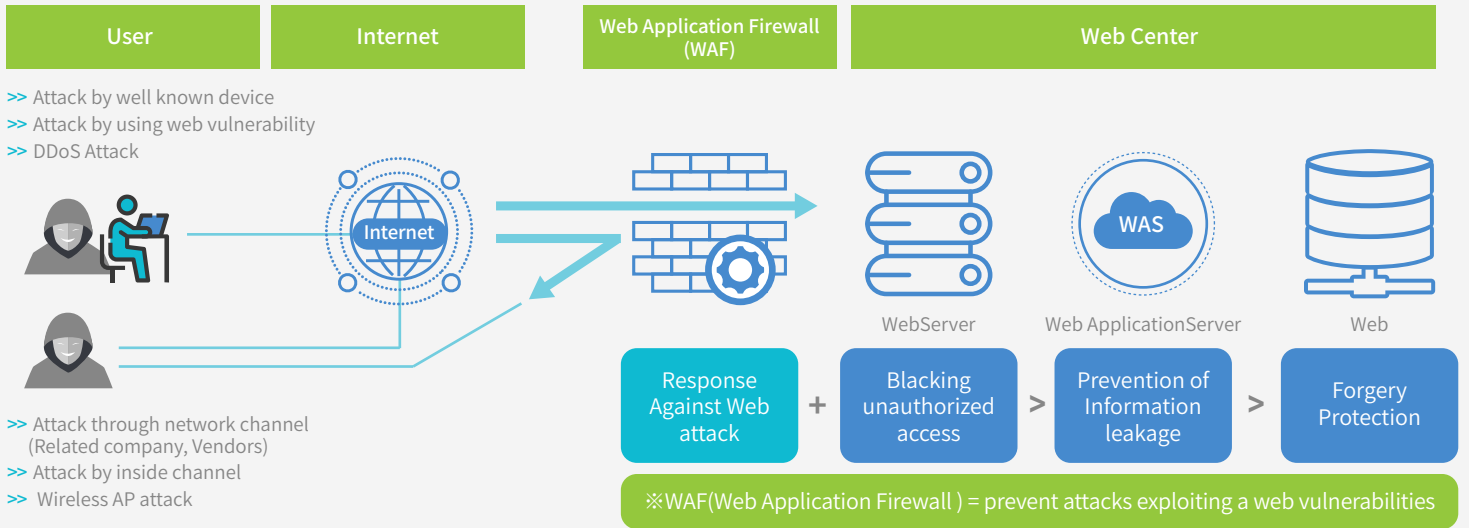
User

Internet

Web Application Firewall (WAF)

Web Center

>> Attack by well known device
>> Attack by using web vulnerability
>> DDoS Attack

Internet

WAS

WebServer

Web ApplicationServer

Web

>> Attack through network channel (Related company, Vendors)
>> Attack by inside channel
>> Wireless AP attack

Response Against Web attack

+

Blacking unauthorized access

>

Prevention of Information leakage

>

Forgery Protection

※WAF(Web Application Firewall ) = prevent attacks exploiting a web vulnerabilities